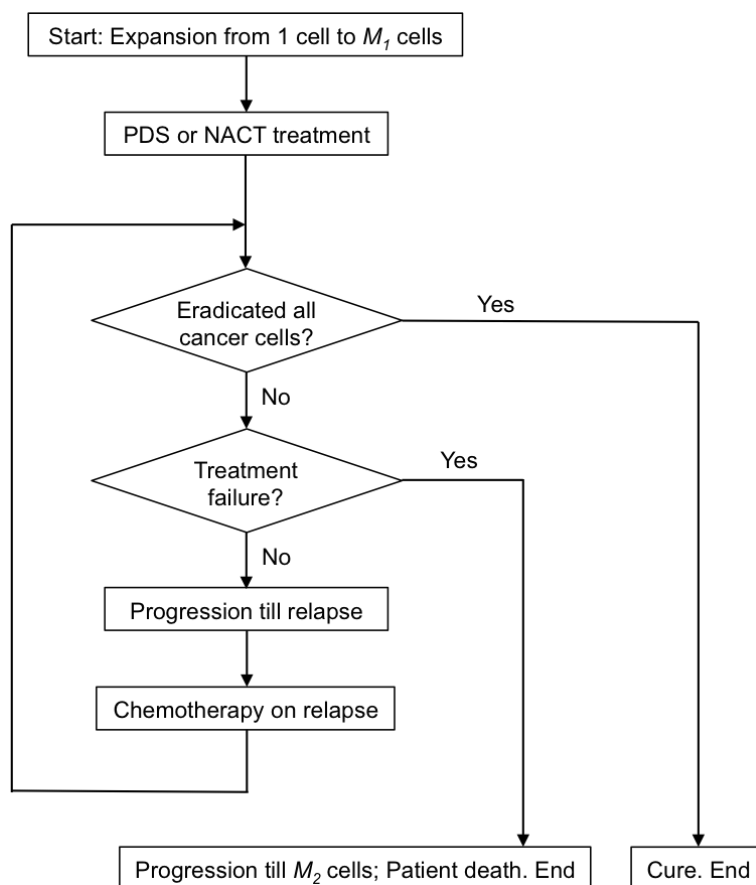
Start: Expansion from 1 cell to $M_1$ cells

PDS or NACT treatment

Eradicated all cancer cells?

Yes

No

Treatment failure?

Yes

No

Progression till relapse

Chemotherapy on relapse

Progression till $M_2$ cells; Patient death. End

Cure. End